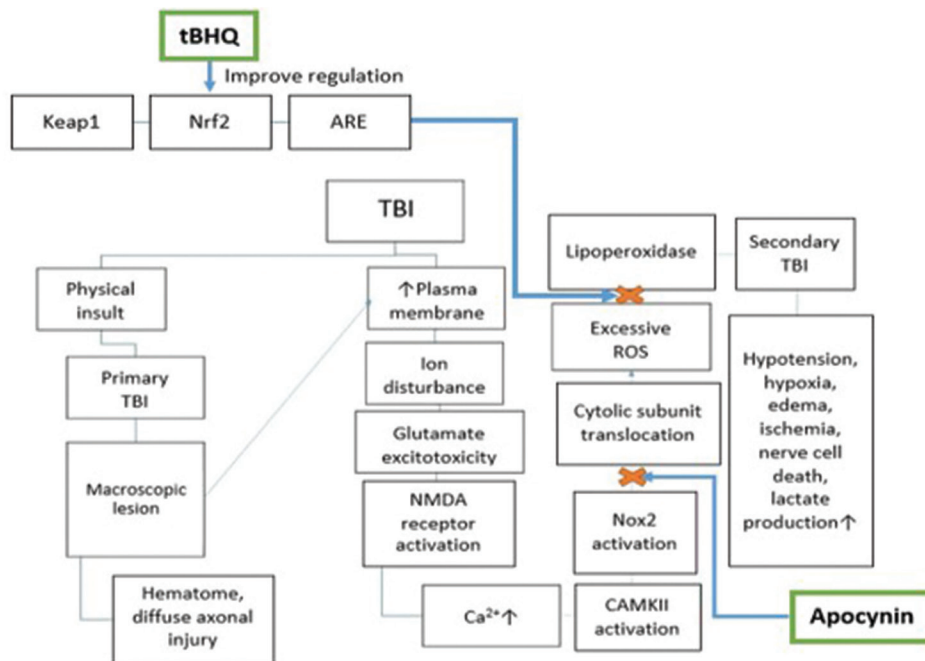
tBHQ

Improve regulation

Keap1

Nrf2

ARE

TBI

Lipoperoxidase

Secondary TBI

Physical insult

↑Plasma membrane

Excessive ROS

Primary TBI

Ion disturbance

Hypotension, hypoxia, edema, ischemia, nerve cell death, lactate production↑

Cytolic subunit translocation

Glutamate excitotoxicity

Macroscopic lesion

NMDA receptor activation

Nox2 activation

Hematome, diffuse axonal injury

$Ca^{2+}$↑

CAMKII activation

Apocynin